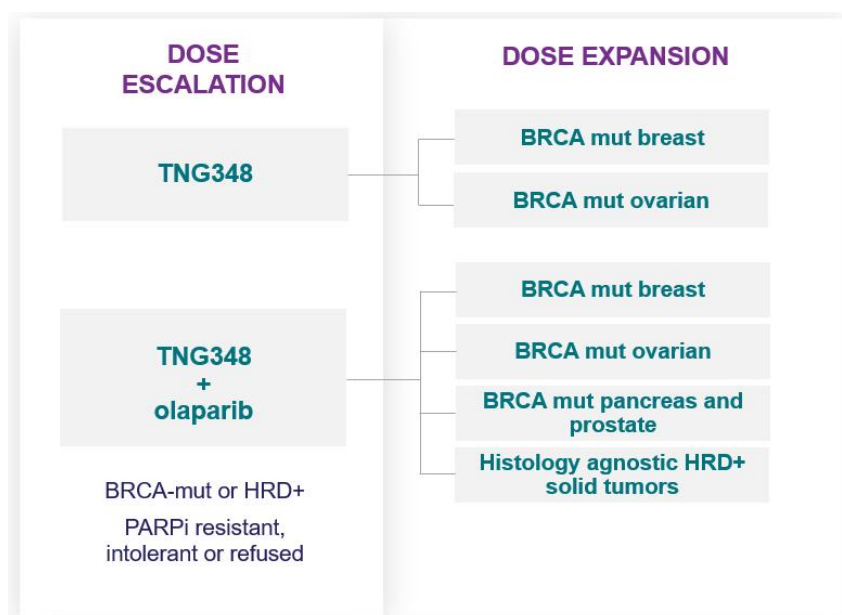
DOSE ESCALATION

TNG348

TNG348
+
olaparib

BRCA-mut or HRD+

PARPi resistant, intolerant or refused

DOSE EXPANSION

BRCA mut breast

BRCA mut ovarian

BRCA mut breast

BRCA mut ovarian

BRCA mut pancreas and prostate

Histology agnostic HRD+ solid tumors